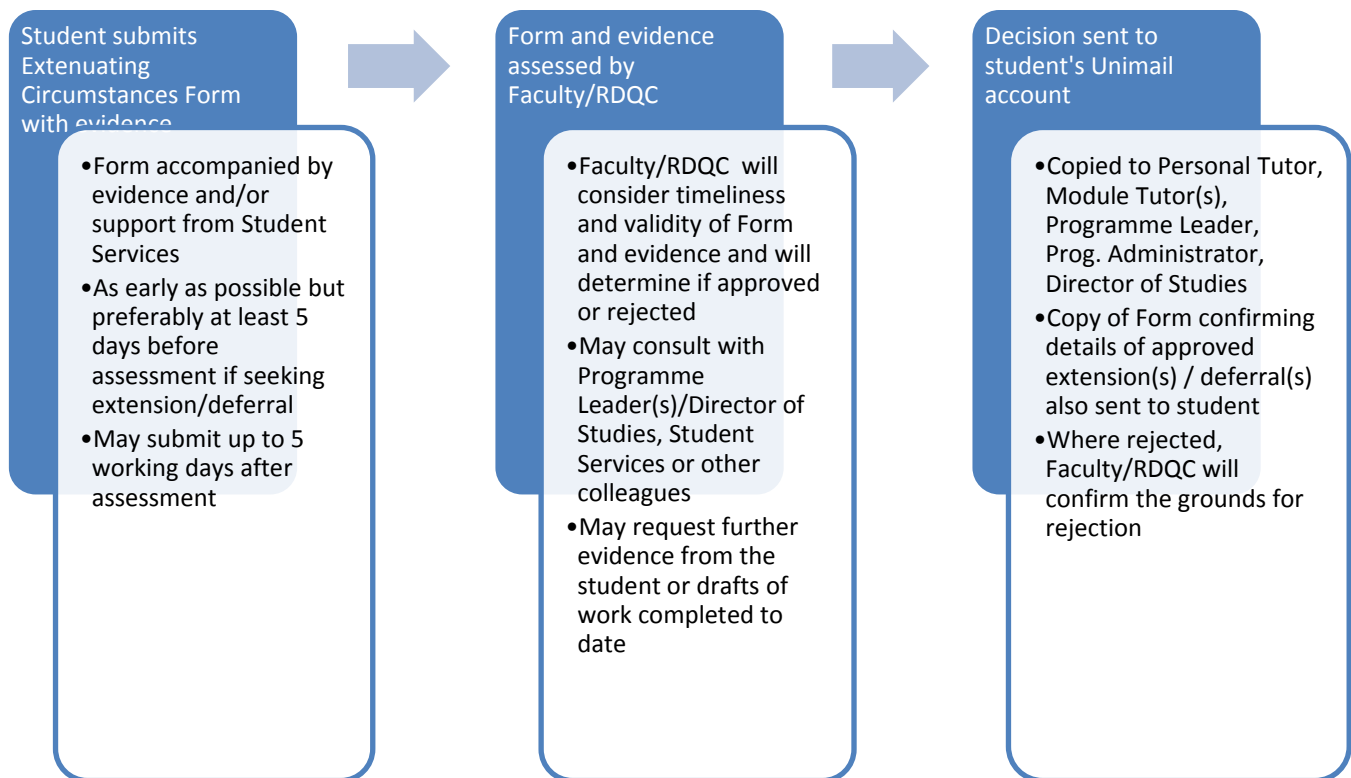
Student submits Extenuating Circumstances Form with evidence

•Form accompanied by evidence and/or support from Student Services
•As early as possible but preferably at least 5 days before assessment if seeking extension/deferral
•May submit up to 5 working days after assessment

Form and evidence assessed by Faculty/RDQC

•Faculty/RDQC will consider timeliness and validity of Form and evidence and will determine if approved or rejected
•May consult with Programme Leader(s)/Director of Studies, Student Services or other colleagues
•May request further evidence from the student or drafts of work completed to date

Decision sent to student's Unimail account

•Copied to Personal Tutor, Module Tutor(s), Programme Leader, Prog. Administrator, Director of Studies
•Copy of Form confirming details of approved extension(s) / deferral(s) also sent to student
•Where rejected, Faculty/RDQC will confirm the grounds for rejection